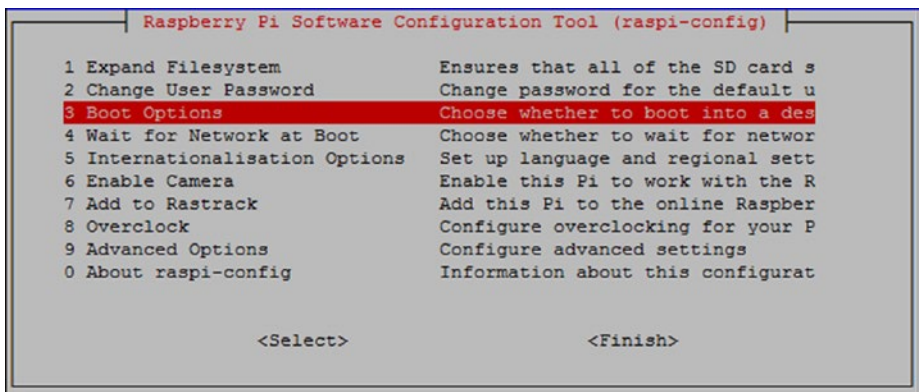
Raspberry Pi Software Configuration Tool (raspi-config)

| | |
|---|---|
| 1 Expand Filesystem | Ensures that all of the SD card s |
| 2 Change User Password | Change password for the default u |
| 3 Boot Options | Choose whether to boot into a des |
| 4 Wait for Network at Boot | Choose whether to wait for networ |
| 5 Internationalisation Options | Set up language and regional sett |
| 6 Enable Camera | Enable this Pi to work with the R |
| 7 Add to Rastrack | Add this Pi to the online Raspber |
| 8 Overclock | Configure overclocking for your P |
| 9 Advanced Options | Configure advanced settings |
| 0 About raspi-config | Information about this configurat |

<Select> <Finish>